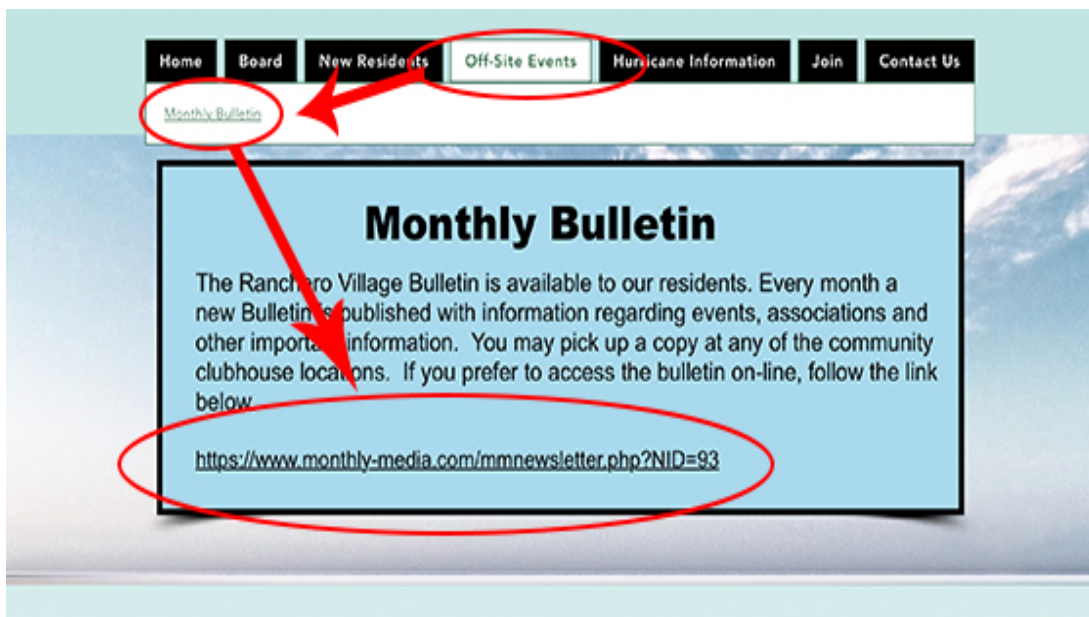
Home Board New Residents Off-Site Events Hurricane Information Join Contact Us

Monthly Bulletin

Monthly Bulletin

The Ranchero Village Bulletin is available to our residents. Every month a new Bulletin is published with information regarding events, associations and other important information. You may pick up a copy at any of the community clubhouse locations. If you prefer to access the bulletin on-line, follow the link below.

https://www.monthly-media.com/mmnewsletter.php?NID=93